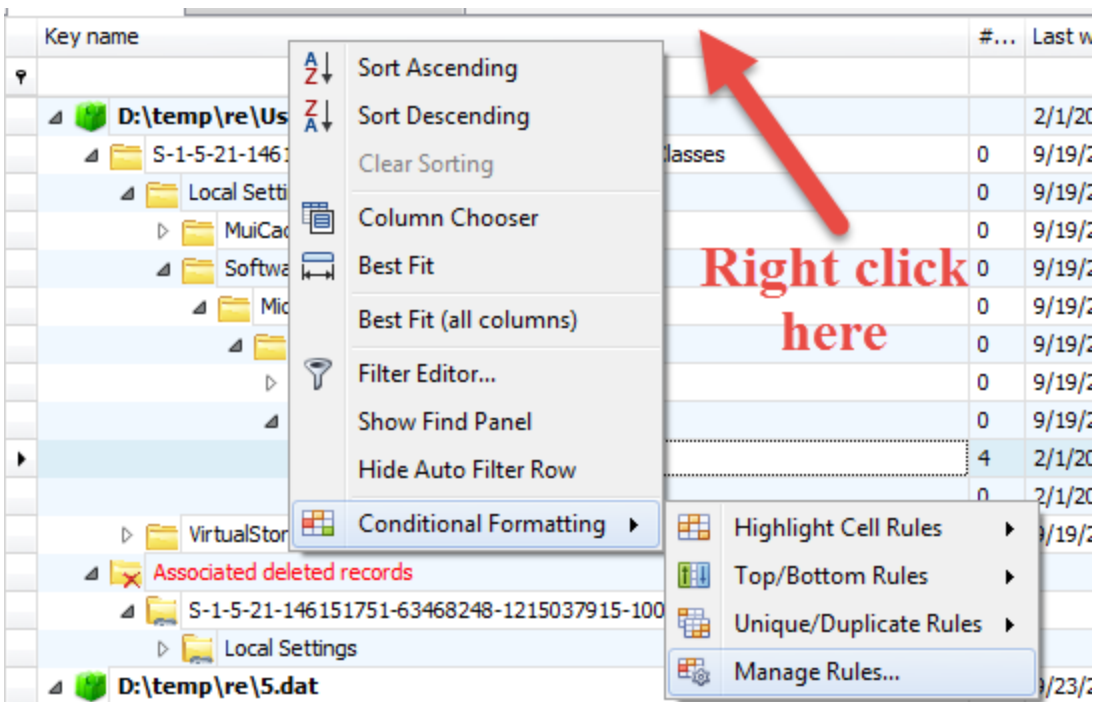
| Key name | #... | Last w |
|---|---|---|
| | | |
| D:\temp\re\Us | | 2/1/20 |
| S-1-5-21-1461 ...lasses | 0 | 9/19/2 |
| Local Setti | 0 | 9/19/2 |
| MuiCac | 0 | 9/19/2 |
| Softwa | 0 | 9/19/2 |
| Mic | 0 | 9/19/2 |
| | 0 | 9/19/2 |
| | 0 | 9/19/2 |
| | 0 | 9/19/2 |
| | 4 | 2/1/20 |
| | 0 | 2/1/20 |
| VirtualStor | | 9/19/2 |
| Associated deleted records | | |
| S-1-5-21-146151751-63468248-1215037915-100 | | |
| Local Settings | | |
| D:\temp\re\5.dat | | 9/23/2 |

Sort Ascending
Sort Descending
Clear Sorting
Column Chooser
Best Fit
Best Fit (all columns)
Filter Editor...
Show Find Panel
Hide Auto Filter Row
Conditional Formatting

Highlight Cell Rules
Top/Bottom Rules
Unique/Duplicate Rules
Manage Rules...

Right click here